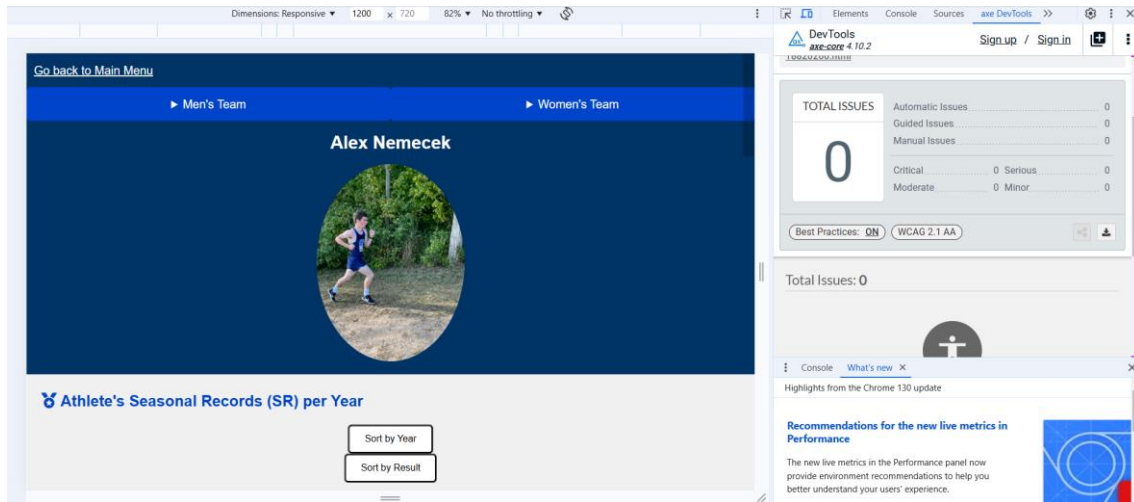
Dimensions: Responsive ▾ 1200 × 720 82% ▾ No throttling ▾

Elements Console Sources axe DevTools >>

DevTools
axe-core 4.10.2

Sign up / Sign in

Go back to Main Menu

► Men's Team

► Women's Team

Alex Nemecek

TOTAL ISSUES

0

Automatic Issues 0
Guided Issues 0
Manual Issues 0

Critical 0 Serious 0
Moderate 0 Minor 0

Best Practices: ON

WCAG 2.1 AA

Total Issues: 0

Athlete's Seasonal Records (SR) per Year

Sort by Year

Sort by Result

Console What's new ×

Highlights from the Chrome 130 update

Recommendations for the new live metrics in Performance

The new live metrics in the Performance panel now provide environment recommendations to help you better understand your users' experience.